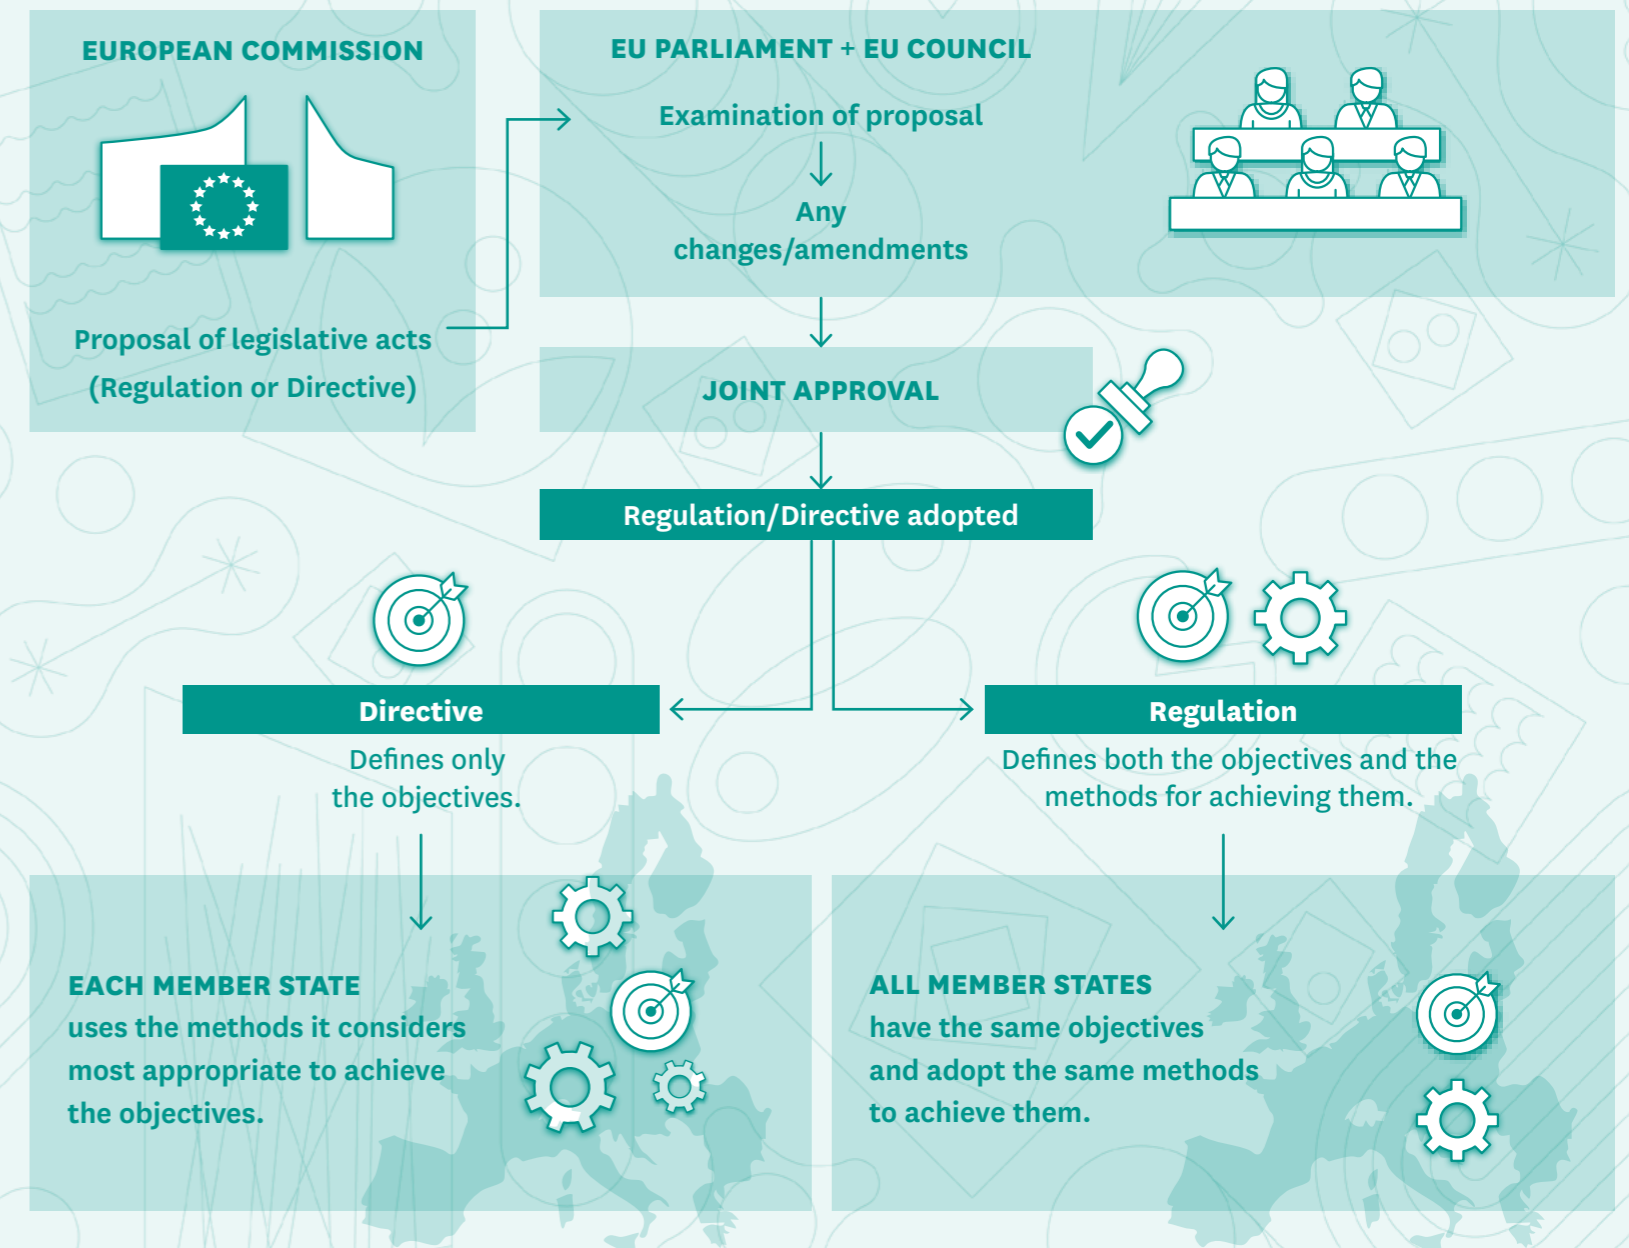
EUROPEAN COMMISSION

Proposal of legislative acts (Regulation or Directive)

EU PARLIAMENT + EU COUNCIL

Examination of proposal

Any changes/amendments

JOINT APPROVAL

Regulation/Directive adopted

Directive

Defines only the objectives.

Regulation

Defines both the objectives and the methods for achieving them.

EACH MEMBER STATE uses the methods it considers most appropriate to achieve the objectives.

ALL MEMBER STATES have the same objectives and adopt the same methods to achieve them.